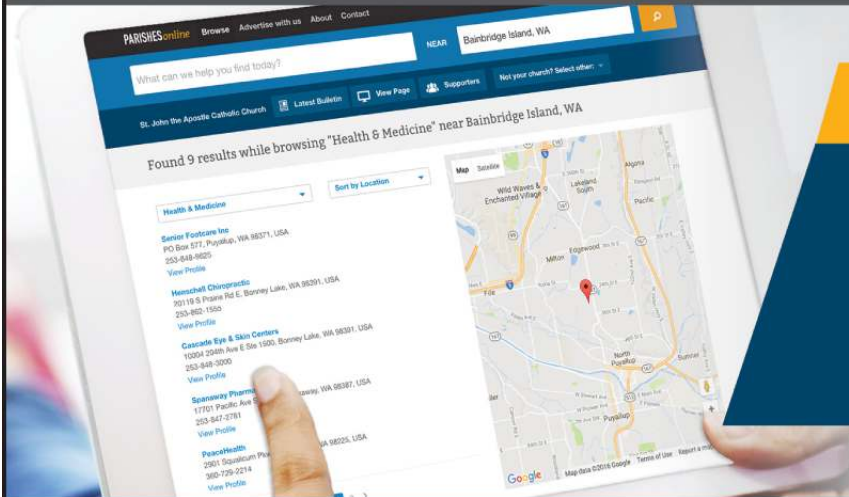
PARISHESonline Browse Advertise with us About Contact

What can we help you find today?

NEAR Bainbridge Island, WA

St. John the Apostle Catholic Church Latest Bulletin View Page Supporters Not your church? Select other:

Found 9 results while browsing "Health & Medicine" near Bainbridge Island, WA

Health & Medicine

Sort by Location

Senior Footcare Inc
PO Box 577, Puyallup, WA 98371, USA
253-848-9825
View Profile

Henschell Chiropractic
20119 S Prairie Rd E, Bonney Lake, WA 98391, USA
253-862-1550
View Profile

Cascade Eye & Skin Centers
10004 204th Ave E Ste 1500, Bonney Lake, WA 98391, USA
253-848-3000
View Profile

Spanaway Pharm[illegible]
17701 Pacific Ave S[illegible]way, WA 98387, USA
253-847-2761
View Profile

PeaceHealth
2901 Squalicum Pk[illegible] WA 98225, USA
360-729-2214
View Profile

Map Satellite

Wild Waves & Enchanted Village

Lakeland South

Algona

Pacific

Edgewood

Milton

Fife

North Puyallup

Puyallup

Sumner

Google

Map data ©2016 Google Terms of Use Report a map error